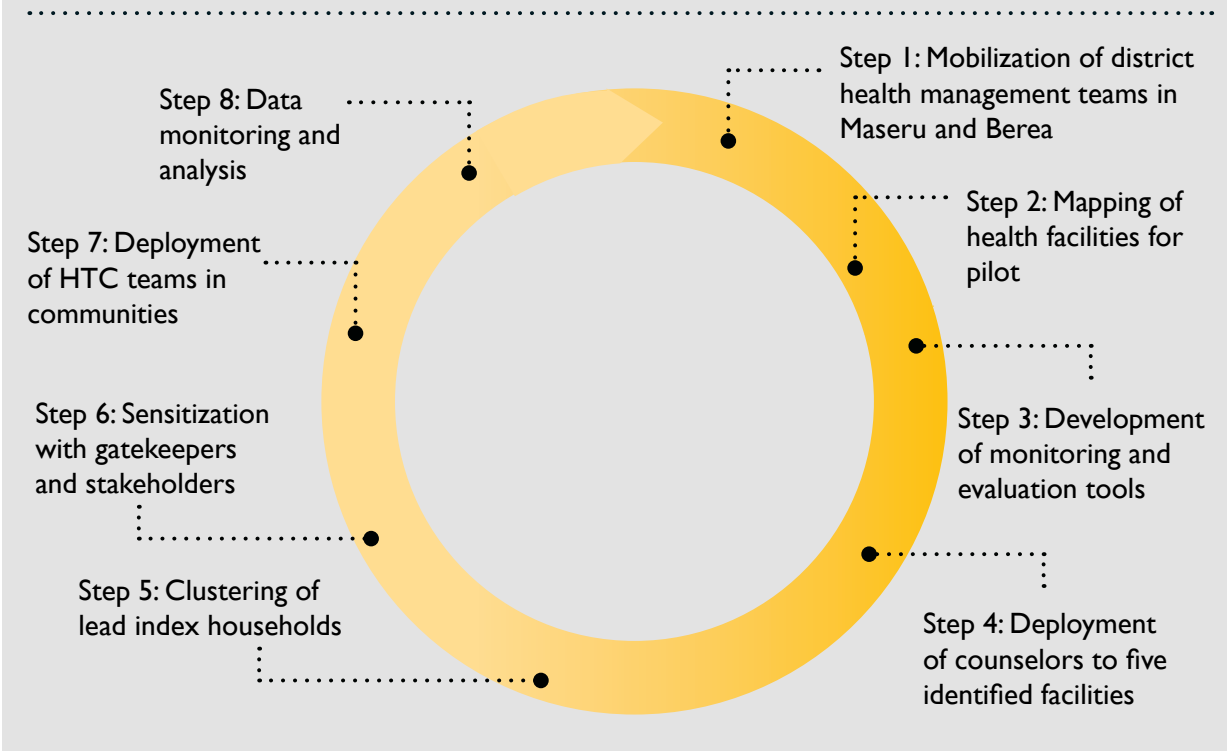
Step 1: Mobilization of district health management teams in Maseru and Berea

Step 2: Mapping of health facilities for pilot

Step 3: Development of monitoring and evaluation tools

Step 4: Deployment of counselors to five identified facilities

Step 5: Clustering of lead index households

Step 6: Sensitization with gatekeepers and stakeholders

Step 7: Deployment of HTC teams in communities

Step 8: Data monitoring and analysis